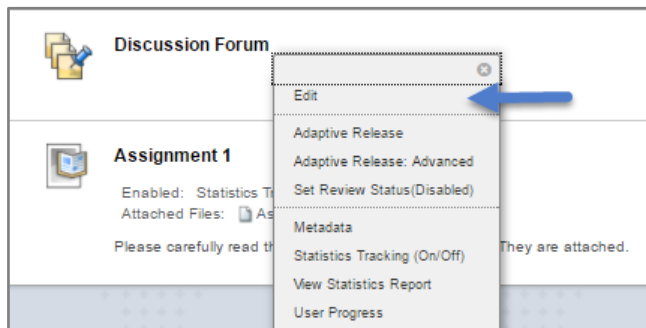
Discussion Forum

Edit

Adaptive Release

Adaptive Release: Advanced

Set Review Status(Disabled)

Metadata

Statistics Tracking (On/Off)

View Statistics Report

User Progress

Assignment 1

Enabled: Statistics Tr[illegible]

Attached Files: As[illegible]

Please carefully read th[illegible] They are attached.